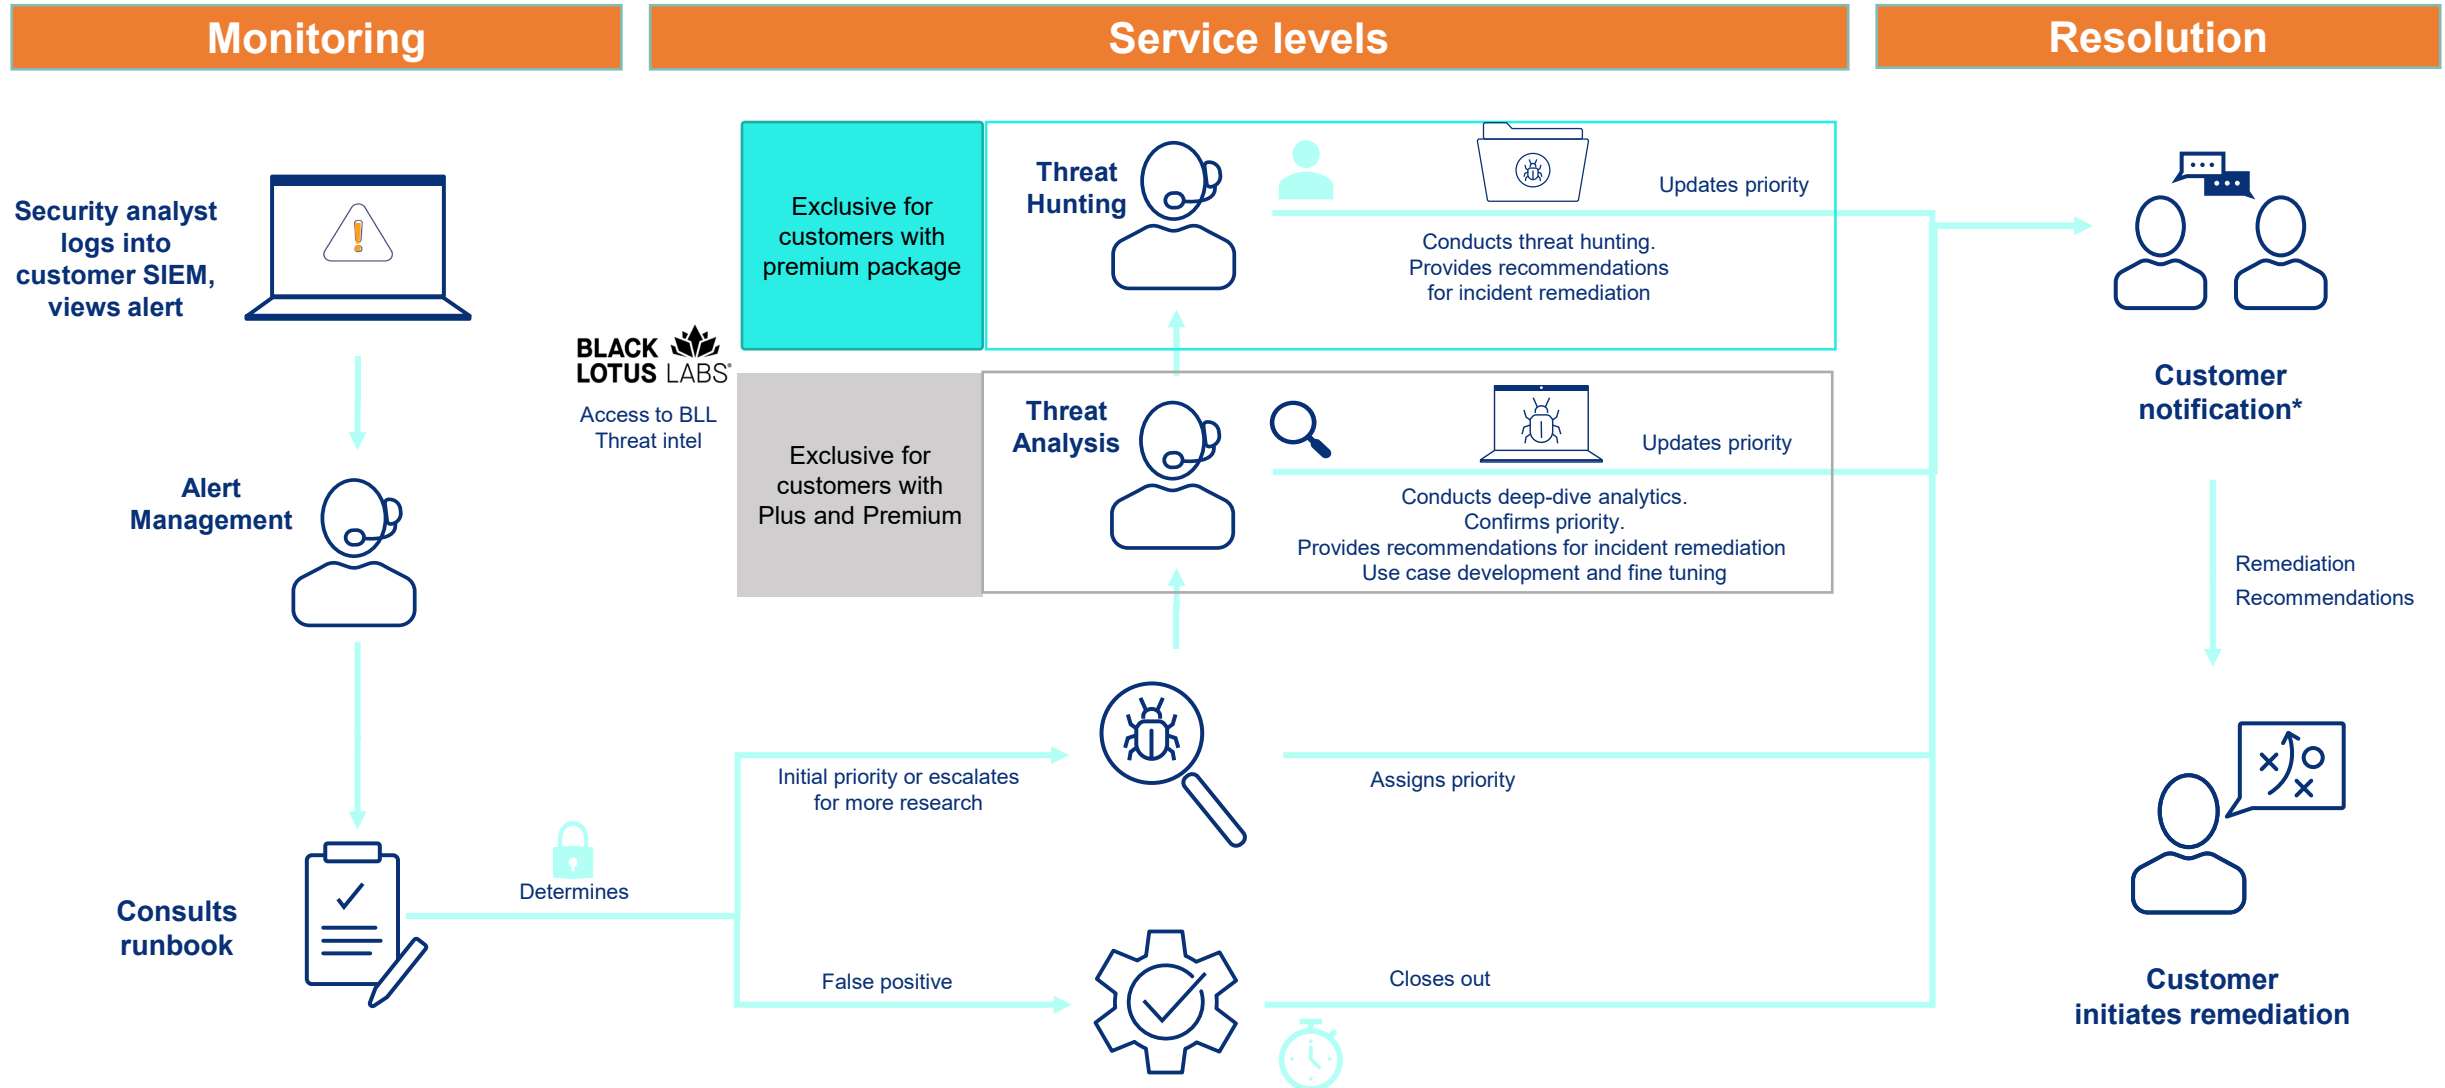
Monitoring

Service levels

Resolution

Security analyst logs into customer SIEM, views alert

Alert Management

Consults runbook

Determines

BLACK LOTUS LABS

Access to BLL Threat intel

Exclusive for customers with premium package

Threat Hunting

Updates priority

Conducts threat hunting. Provides recommendations for incident remediation

Exclusive for customers with Plus and Premium

Threat Analysis

Updates priority

Conducts deep-dive analytics. Confirms priority. Provides recommendations for incident remediation Use case development and fine tuning

Initial priority or escalates for more research

Assigns priority

False positive

Closes out

Customer notification*

Remediation Recommendations

Customer initiates remediation